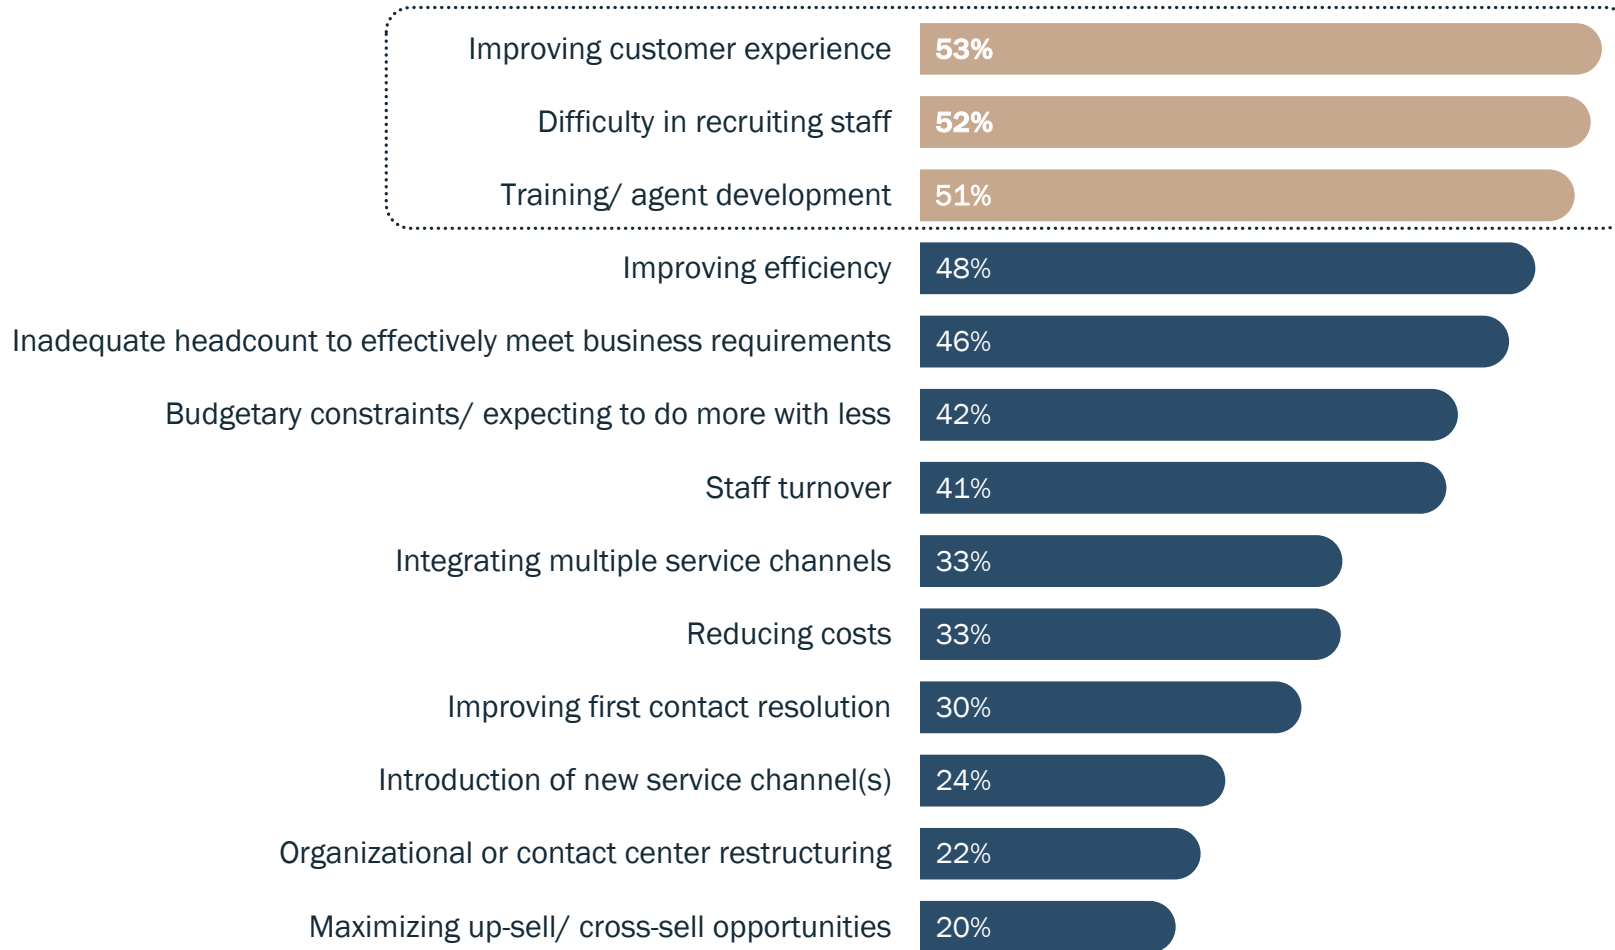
Improving customer experience 53%
Difficulty in recruiting staff 52%
Training/ agent development 51%
Improving efficiency 48%
Inadequate headcount to effectively meet business requirements 46%
Budgetary constraints/ expecting to do more with less 42%
Staff turnover 41%
Integrating multiple service channels 33%
Reducing costs 33%
Improving first contact resolution 30%
Introduction of new service channel(s) 24%
Organizational or contact center restructuring 22%
Maximizing up-sell/ cross-sell opportunities 20%